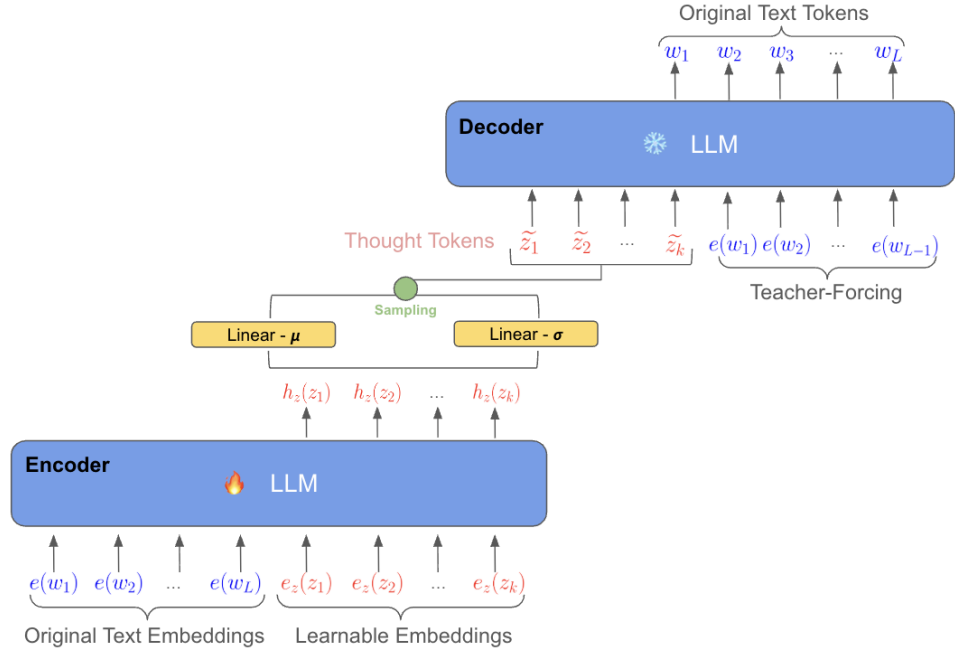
Original Text Tokens

$w_1$ $w_2$ $w_3$ ... $w_L$

Decoder

LLM

Thought Tokens $\widetilde{z}_1$ $\widetilde{z}_2$ ... $\widetilde{z}_k$ $e(w_1)$ $e(w_2)$ ... $e(w_{L-1})$

Teacher-Forcing

Sampling

Linear - $\mu$

Linear - $\sigma$

$h_z(z_1)$ $h_z(z_2)$ ... $h_z(z_k)$

Encoder

LLM

$e(w_1)$ $e(w_2)$ ... $e(w_L)$ $e_z(z_1)$ $e_z(z_2)$ ... $e_z(z_k)$

Original Text Embeddings

Learnable Embeddings